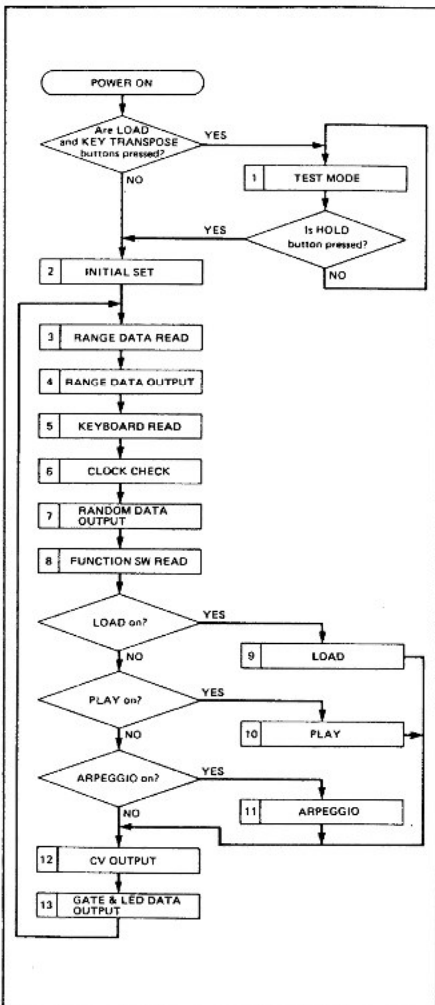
POWER ON

Are LOAD and KEY TRANSPOSE buttons pressed?

YES

NO

1 TEST MODE

Is HOLD button pressed?

YES

NO

2 INITIAL SET

3 RANGE DATA READ

4 RANGE DATA OUTPUT

5 KEYBOARD READ

6 CLOCK CHECK

7 RANDOM DATA OUTPUT

8 FUNCTION SW READ

LOAD on?

YES

NO

9 LOAD

PLAY on?

YES

NO

10 PLAY

ARPEGGIO on?

YES

NO

11 ARPEGGIO

12 CV OUTPUT

13 GATE & LED DATA OUTPUT